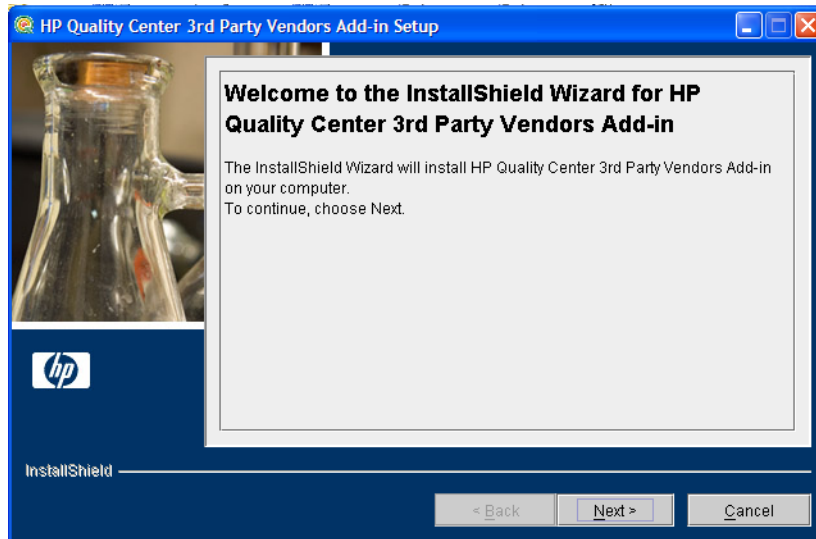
HP Quality Center 3rd Party Vendors Add-in Setup

Welcome to the InstallShield Wizard for HP Quality Center 3rd Party Vendors Add-in

The InstallShield Wizard will install HP Quality Center 3rd Party Vendors Add-in on your computer.
To continue, choose Next.

hp

InstallShield

< Back

Next >

Cancel